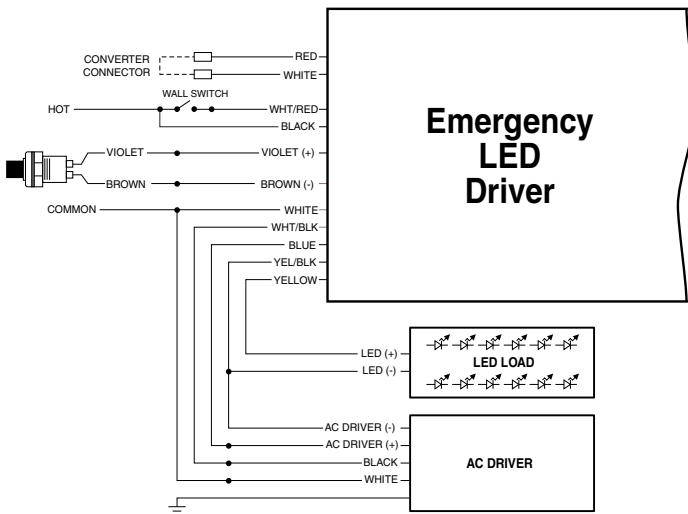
CONVERTER CONNECTOR

RED
WHITE

HOT

WALL SWITCH

WHT/RED
BLACK

VIOLET
VIOLET (+)

BROWN
BROWN (-)

COMMON
WHITE
WHT/BLK
BLUE
YEL/BLK
YELLOW

Emergency LED Driver

LED (+)
LED (-)

LED LOAD

AC DRIVER (-)
AC DRIVER (+)
BLACK
WHITE

AC DRIVER